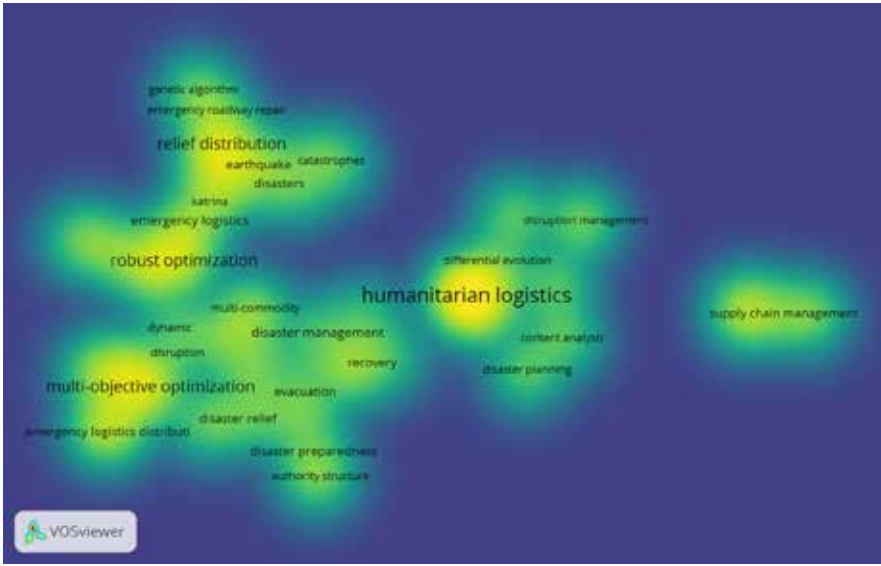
genetic algorithm
emergency roadway repair
relief distribution
earthquake
catastrophes
disasters
katrina
emergency logistics
disruption management
differential evolution
robust optimization
humanitarian logistics
supply chain management
multi-commodity
dynamic
disaster management
content analysis
disruption
recovery
disaster planning
multi-objective optimization
evacuation
disaster relief
emergency logistics distributi
disaster preparedness
authority structure
VOSviewer